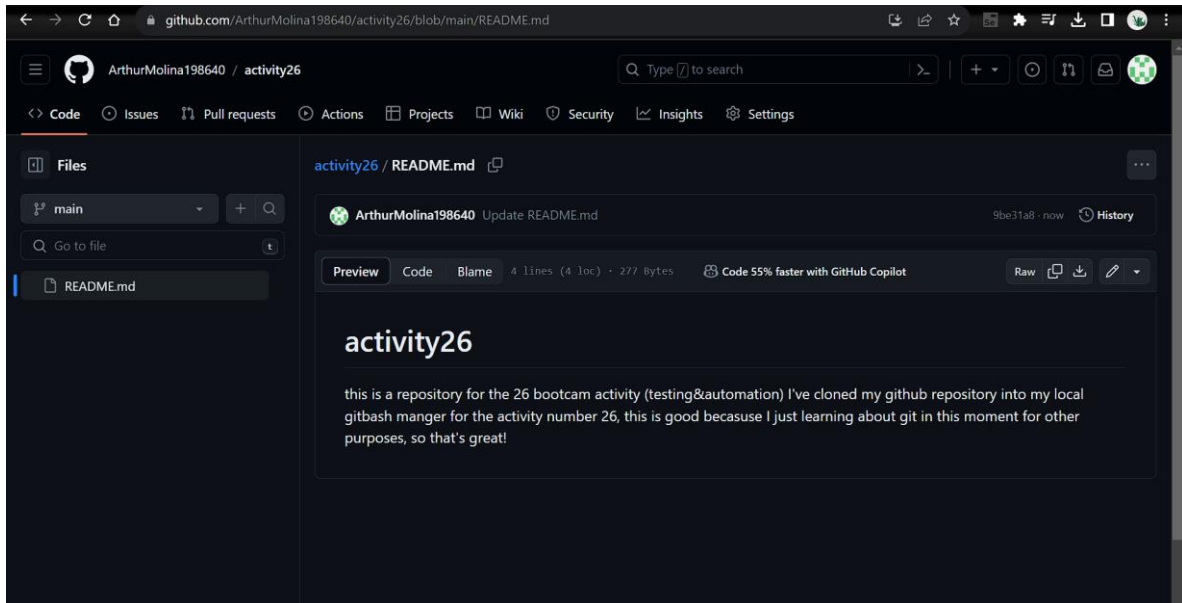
github.com/ArthurMolina198640/activity26/blob/main/README.md

ArthurMolina198640 / activity26

Type / to search

Code Issues Pull requests Actions Projects Wiki Security Insights Settings

Files

main

Go to file

t

README.md

activity26 / README.md

ArthurMolina198640 Update README.md

9be31a8 · now History

Preview Code Blame 4 lines (4 loc) · 277 Bytes

Code 55% faster with GitHub Copilot

Raw

activity26

this is a repository for the 26 bootcam activity (testing&automation) I've cloned my github repository into my local gitbash manger for the activity number 26, this is good becasuse I just learning about git in this moment for other purposes, so that's great!